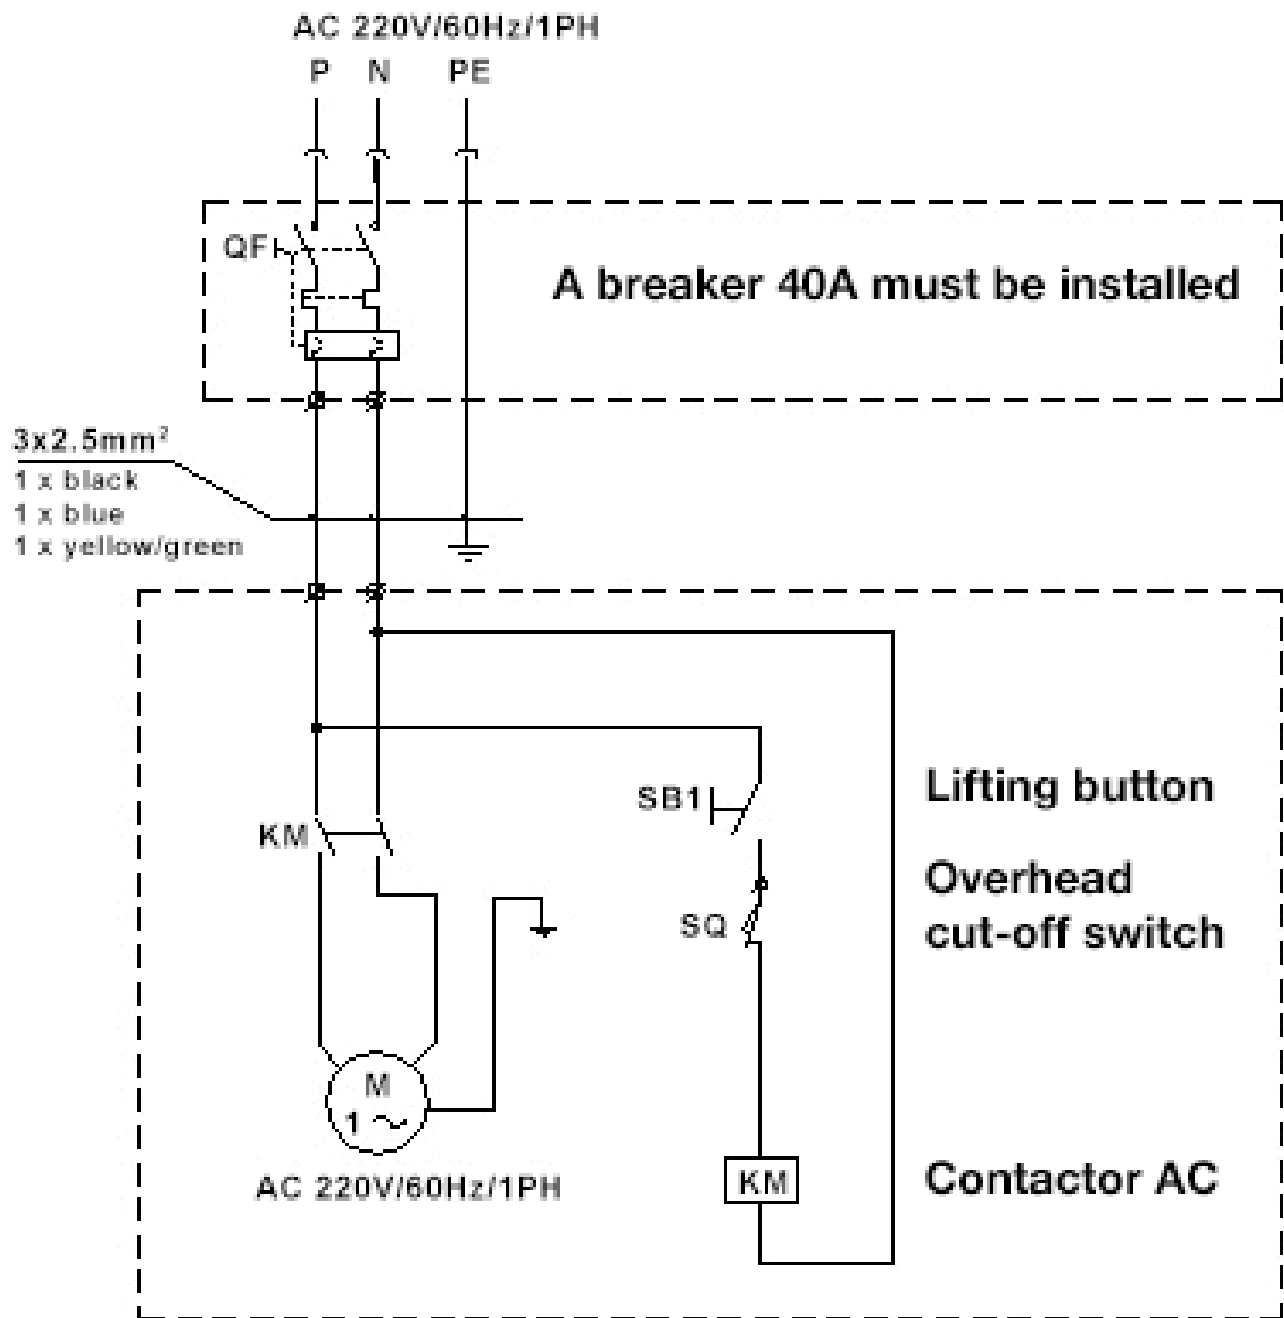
AC 220V/60Hz/1PH

P N PE

QF

A breaker 40A must be installed

$3x2.5mm^2$
1 x black
1 x blue
1 x yellow/green

Lifting button

SB1

KM

Overhead cut-off switch

SQ

M
1 ~

AC 220V/60Hz/1PH

KM

Contactor AC